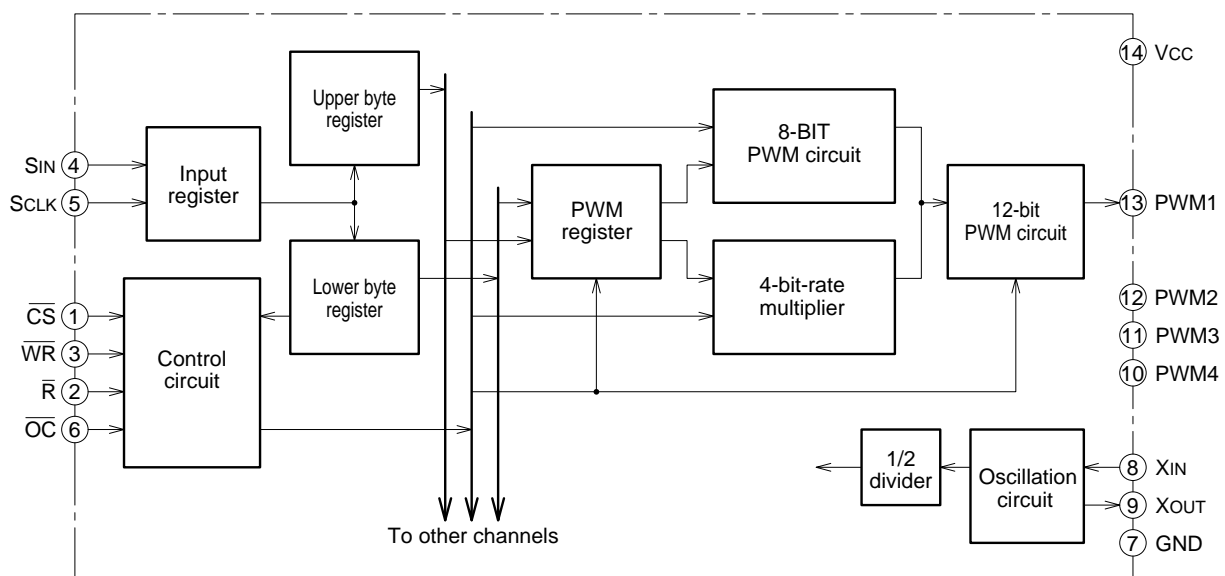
14 VCC

Upper byte register

8-BIT PWM circuit

SIN 4

SCLK 5

Input register

PWM register

12-bit PWM circuit

13 PWM1

Lower byte register

4-bit-rate multiplier

12 PWM2

$\overline{CS}$ 1

$\overline{WR}$ 3

$\overline{R}$ 2

$\overline{OC}$ 6

Control circuit

11 PWM3

10 PWM4

1/2 divider

Oscillation circuit

8 XIN

9 XOUT

7 GND

To other channels